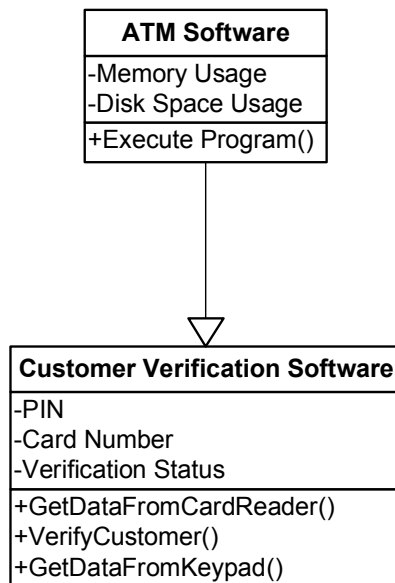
ATM Software

-Memory Usage
-Disk Space Usage

+Execute Program()

Customer Verification Software

-PIN
-Card Number
-Verification Status

+GetDataFromCardReader()
+VerifyCustomer()
+GetDataFromKeypad()